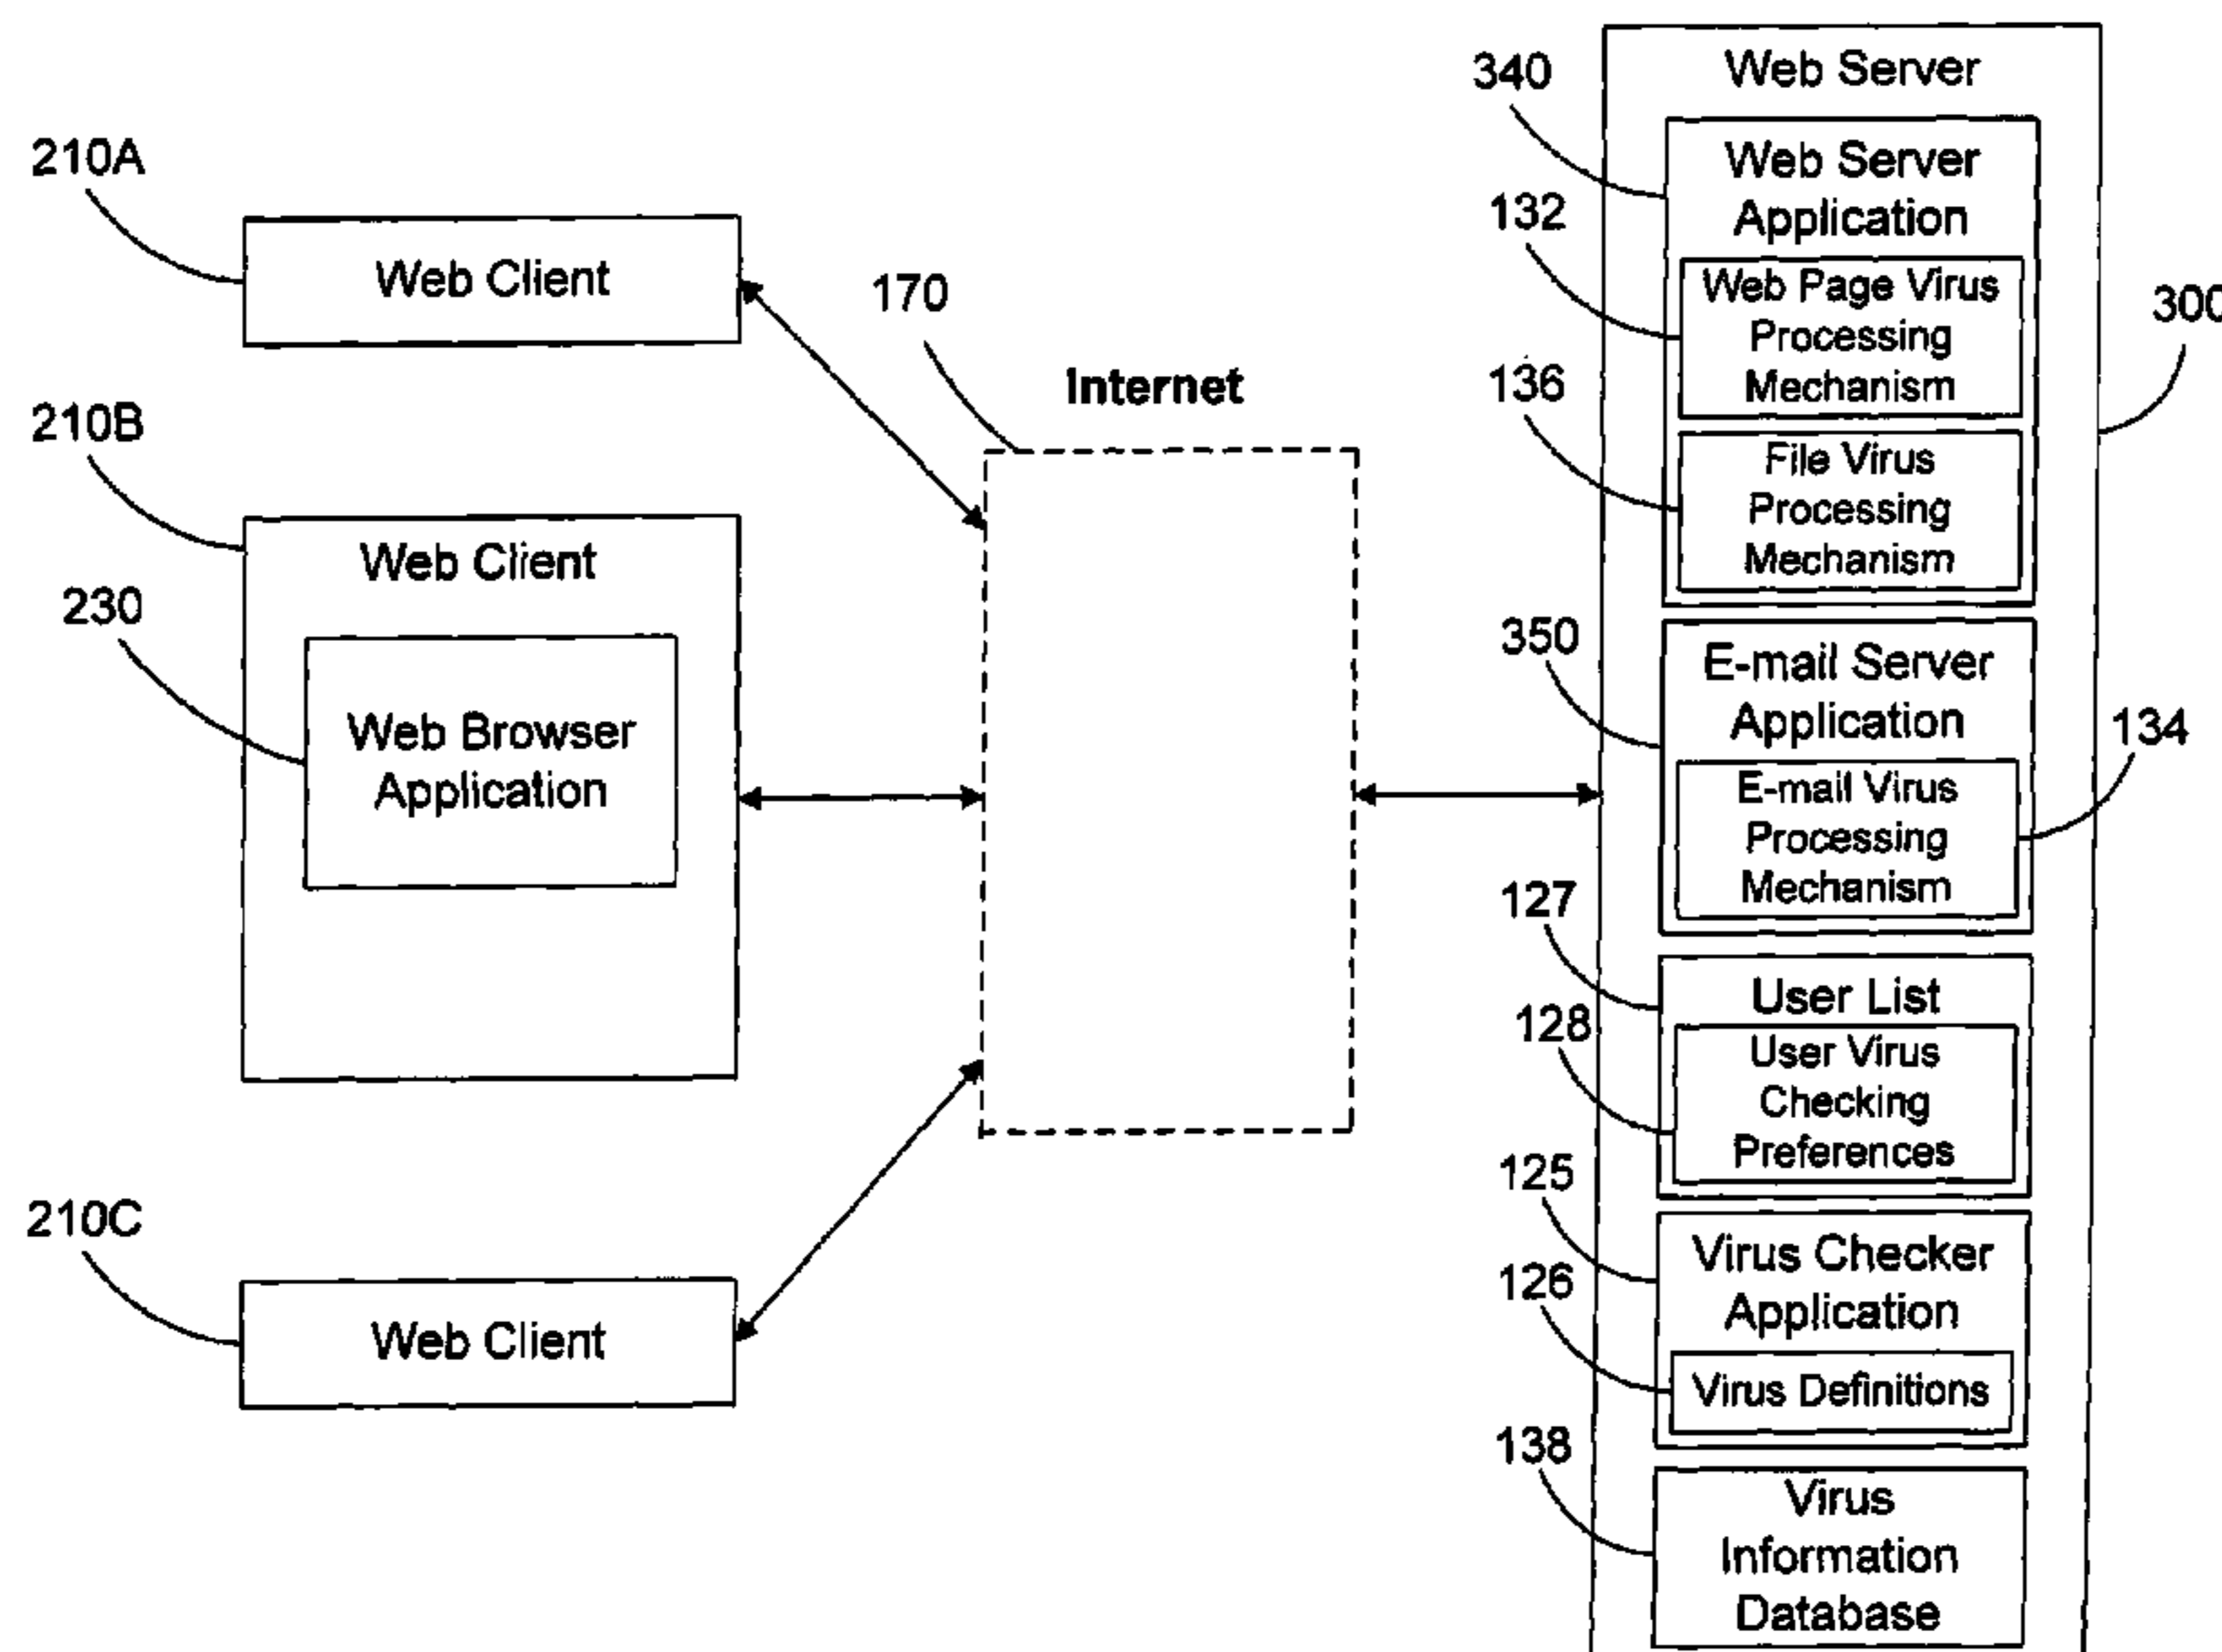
210A

Web Client

210B

Web Client

230

Web Browser Application

210C

Web Client

170

Internet

340

Web Server

Web Server Application

132

Web Page Virus Processing Mechanism

136

File Virus Processing Mechanism

300

350

E-mail Server Application

E-mail Virus Processing Mechanism

134

127

User List

128

User Virus Checking Preferences

125

Virus Checker Application

126

Virus Definitions

138

Virus Information Database